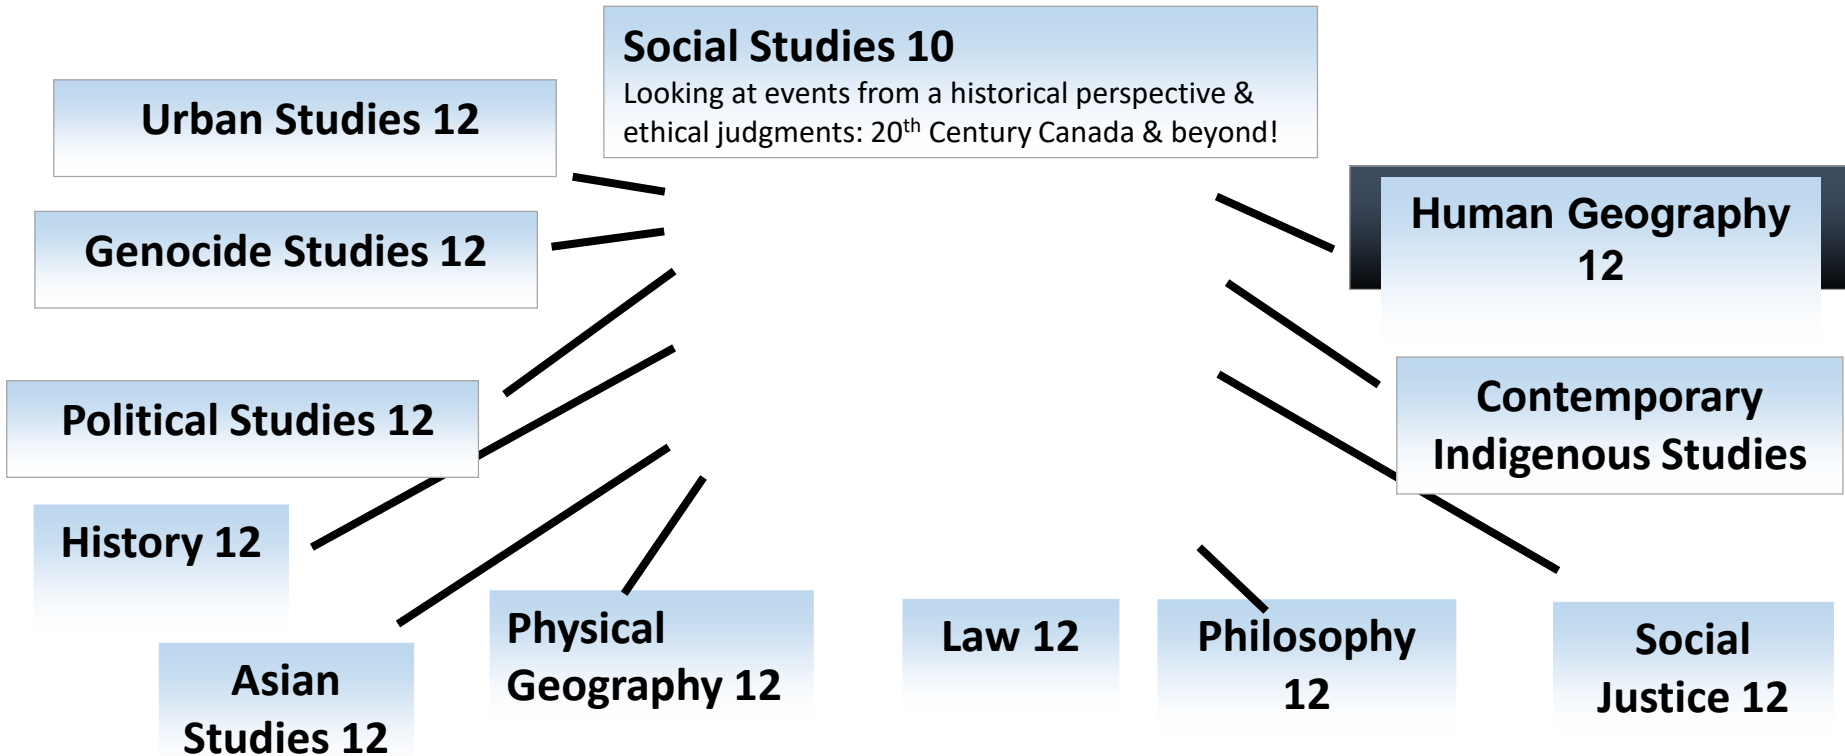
Social Studies 10
Looking at events from a historical perspective & ethical judgments: 20$^{th}$ Century Canada & beyond!

Urban Studies 12

Genocide Studies 12

Political Studies 12

History 12

Asian Studies 12

Physical Geography 12

Law 12

Philosophy 12

Social Justice 12

Human Geography 12

Contemporary Indigenous Studies